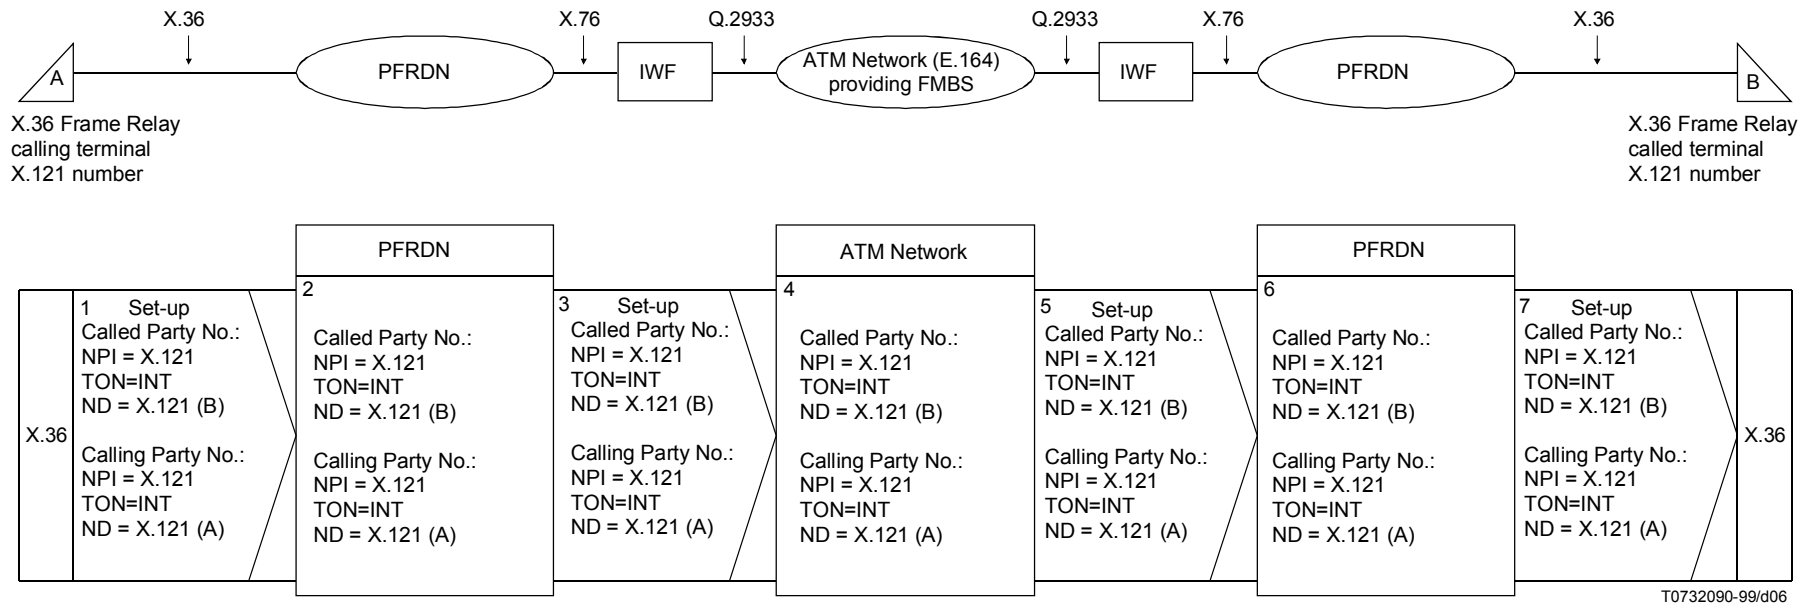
X.36
X.76
Q.2933
Q.2933
X.76
X.36

A
PFRDN
IWF
ATM Network (E.164) providing FMBS
IWF
PFRDN
B

X.36 Frame Relay calling terminal X.121 number

X.36 Frame Relay called terminal X.121 number

PFRDN
ATM Network
PFRDN

X.36

1 Set-up
Called Party No.:
NPI = X.121
TON=INT
ND = X.121 (B)
Calling Party No.:
NPI = X.121
TON=INT
ND = X.121 (A)

2
Called Party No.:
NPI = X.121
TON=INT
ND = X.121 (B)
Calling Party No.:
NPI = X.121
TON=INT
ND = X.121 (A)

3 Set-up
Called Party No.:
NPI = X.121
TON=INT
ND = X.121 (B)
Calling Party No.:
NPI = X.121
TON=INT
ND = X.121 (A)

4
Called Party No.:
NPI = X.121
TON=INT
ND = X.121 (B)
Calling Party No.:
NPI = X.121
TON=INT
ND = X.121 (A)

5 Set-up
Called Party No.:
NPI = X.121
TON=INT
ND = X.121 (B)
Calling Party No.:
NPI = X.121
TON=INT
ND = X.121 (A)

6
Called Party No.:
NPI = X.121
TON=INT
ND = X.121 (B)
Calling Party No.:
NPI = X.121
TON=INT
ND = X.121 (A)

7 Set-up
Called Party No.:
NPI = X.121
TON=INT
ND = X.121 (B)
Calling Party No.:
NPI = X.121
TON=INT
ND = X.121 (A)

X.36

T0732090-99/d06